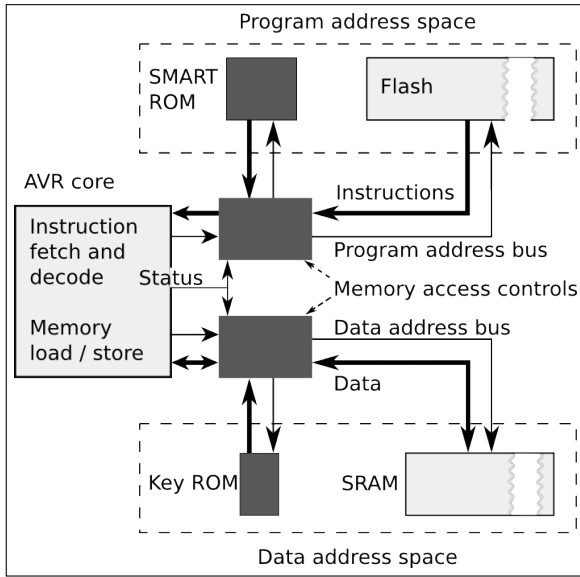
Program address space

SMART ROM

Flash

AVR core

Instructions

Instruction fetch and decode

Program address bus

Status

Memory access controls

Memory load / store

Data address bus

Data

Key ROM

SRAM

Data address space